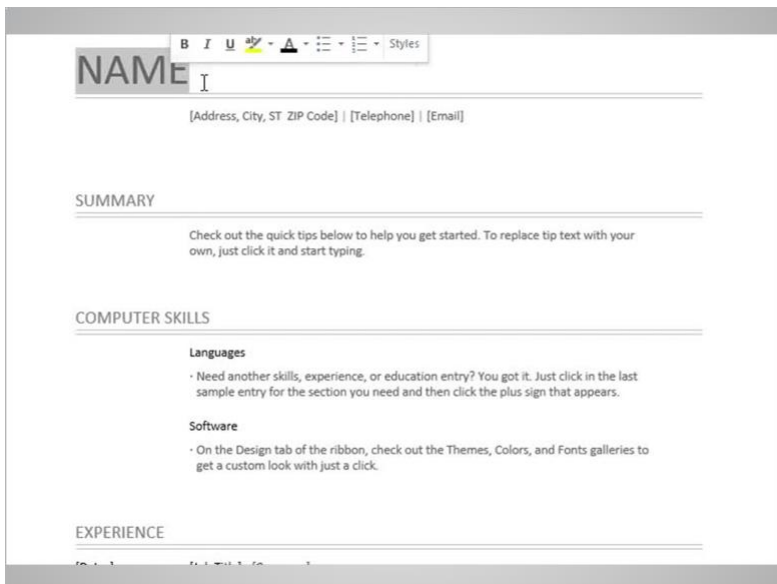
B I U ab A Styles

NAME

[Address, City, ST ZIP Code] | [Telephone] | [Email]

SUMMARY

Check out the quick tips below to help you get started. To replace tip text with your own, just click it and start typing.

COMPUTER SKILLS

Languages

· Need another skills, experience, or education entry? You got it. Just click in the last sample entry for the section you need and then click the plus sign that appears.

Software

· On the Design tab of the ribbon, check out the Themes, Colors, and Fonts galleries to get a custom look with just a click.

EXPERIENCE

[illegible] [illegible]